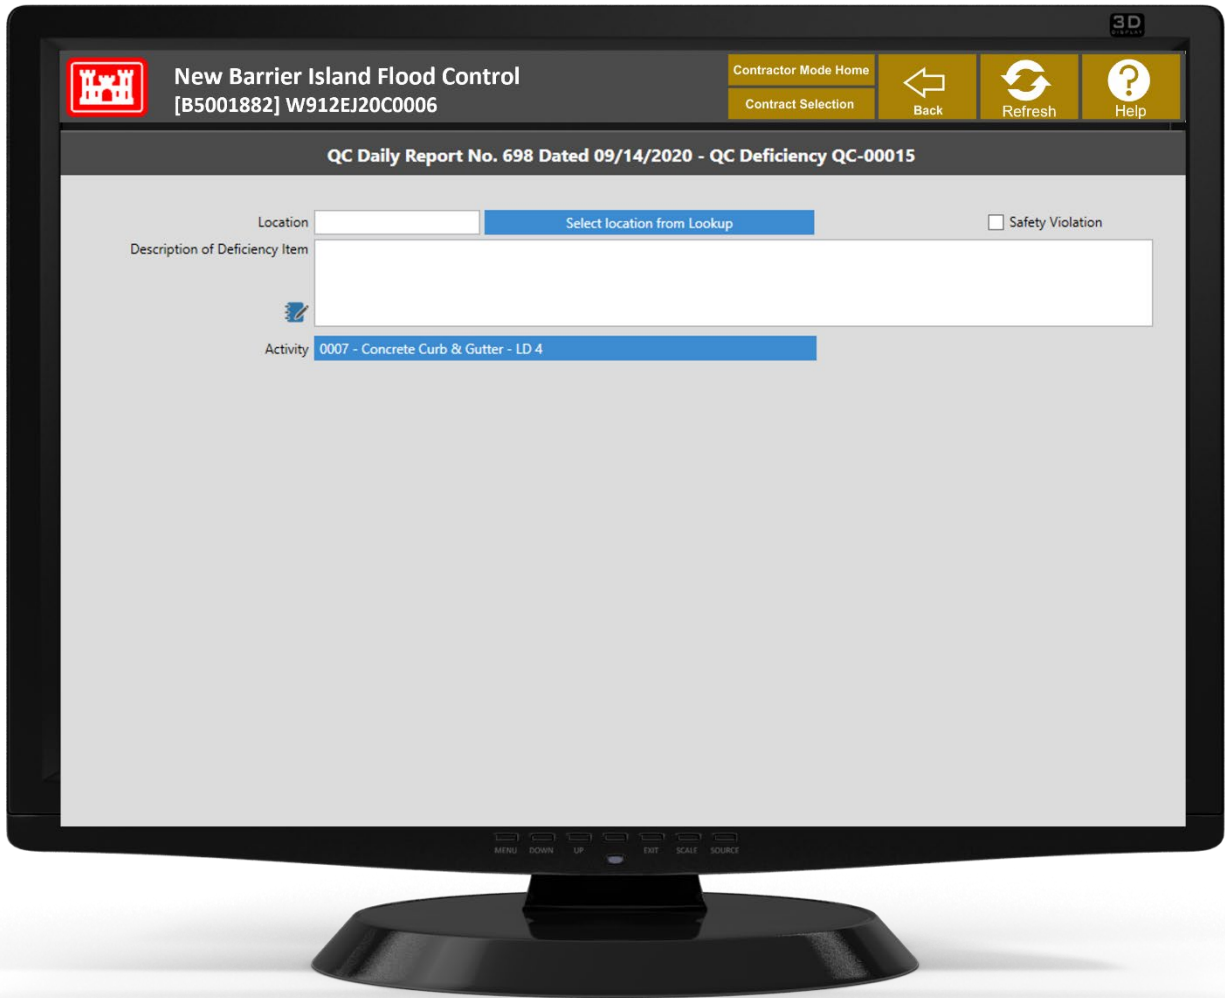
3D

New Barrier Island Flood Control
[B5001882] W912EJ20C0006

Contractor Mode Home
Contract Selection
Back
Refresh
Help

QC Daily Report No. 698 Dated 09/14/2020 - QC Deficiency QC-00015

Location
Select location from Lookup
Safety Violation
Description of Deficiency Item
Activity
0007 - Concrete Curb & Gutter - LD 4

MENU DOWN UP EXIT SCALE SOURCE